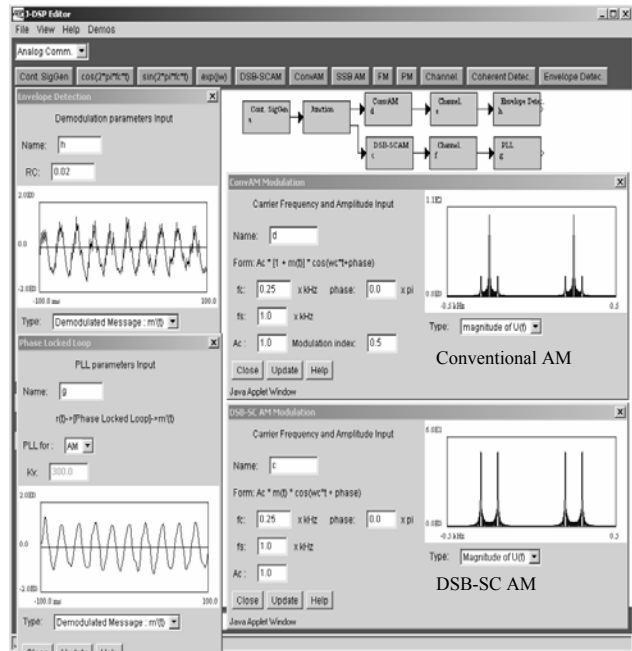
J-DSP Editor
File View Help Demos
Analog Comm.
Cont. SigGen cos(2*pi*fc*t) sin(2*pi*fc*t) exp(jw) DSB-SCAM ConvAM SSB AM FM PM Channel Coherent Detec. Envelope Detec.

Envelope Detection
Demodulation parameters Input
Name: h
RC: 0.02
2.0E0
0.0
-2.0E0
-100.0 ms 100.0
Type: Demodulated Message : m'(t)

Cont. SigGen a
Junction
ConvAM d
Channel e
Envelope Detec. h
DSB-SCAM c
Channel f
PLL g

ConvAM Modulation
Carrier Frequency and Amplitude Input
Name: d
Form: Ac * [1 + m(t)] * cos(wc*t+phase)
fc: 0.25 x kHz phase: 0.0 x pi
fs: 1.0 x kHz
Ac: 1.0 Modulation index: 0.5
Close Update Help
Java Applet Window
1.1E1
0.0E0
-0.5 kHz 0.5
Type: magnitude of U(f)
Conventional AM

Phase Locked Loop
PLL parameters Input
Name: g
r(t)->[Phase Locked Loop]->m'(t)
PLL for: AM
Kv: 300.0
2.0E0
0.0
-2.0E0
-100.0 ms 100.0
Type: Demodulated Message : m'(t)

DSB-SC AM Modulation
Carrier Frequency and Amplitude Input
Name: c
Form: Ac * m(t) * cos(wc*t + phase)
fc: 0.25 x kHz phase: 0.0 x pi
fs: 1.0 x kHz
Ac: 1.0
Close Update Help
Java Applet Window
6.0E1
0.0E0
-0.5 kHz 0.5
Type: Magnitude of U(f)
DSB-SC AM